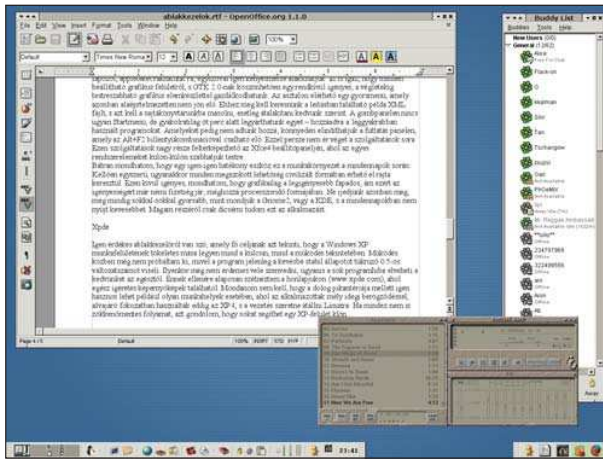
ablakkezelok.rtf - OpenOffice.org 1.1.0

File Edit View Insert Format Tools Window Help

Default

Times New Roman

12

100%

Xpde

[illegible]

Page 4 / 5

Buddy List

Buddies Tools Help

New Users (0/0)

General (1/262)

Pladeon

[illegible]

21:41